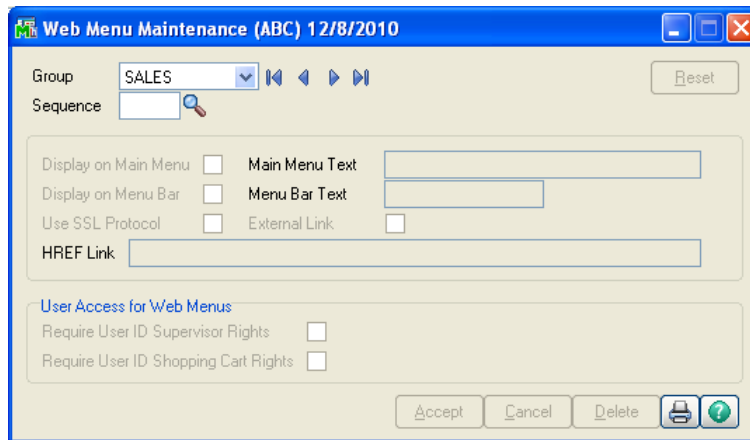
Web Menu Maintenance (ABC) 12/8/2010

Group SALES

Sequence

Reset

Display on Main Menu

Main Menu Text

Display on Menu Bar

Menu Bar Text

Use SSL Protocol

External Link

HREF Link

User Access for Web Menus

Require User ID Supervisor Rights

Require User ID Shopping Cart Rights

Accept

Cancel

Delete